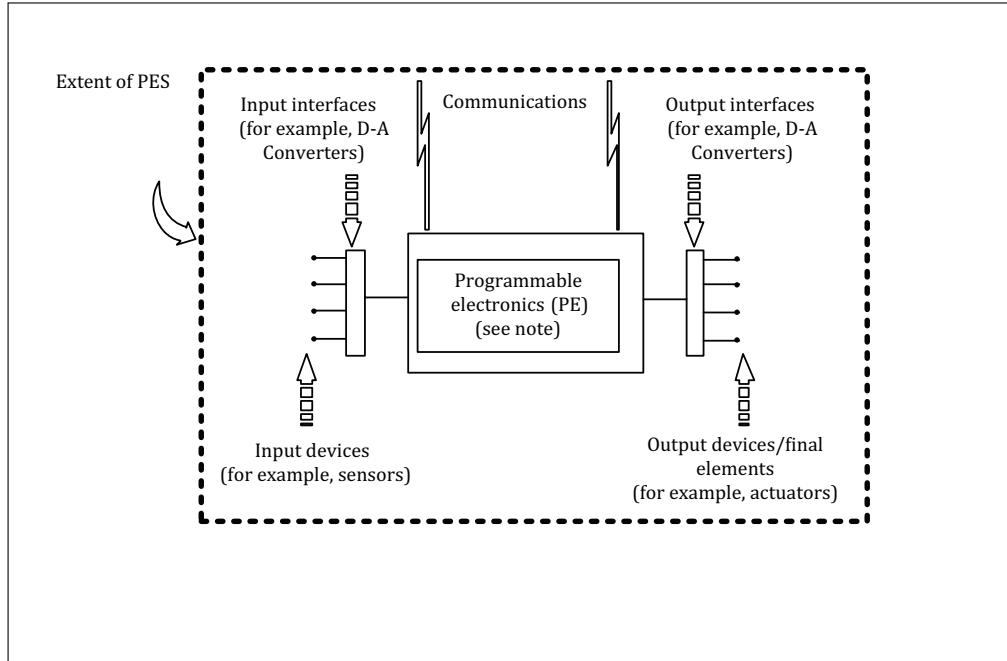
Extent of PES

Input interfaces (for example, D-A Converters)

Communications

Output interfaces (for example, D-A Converters)

Programmable electronics (PE) (see note)

Input devices (for example, sensors)

Output devices/final elements (for example, actuators)